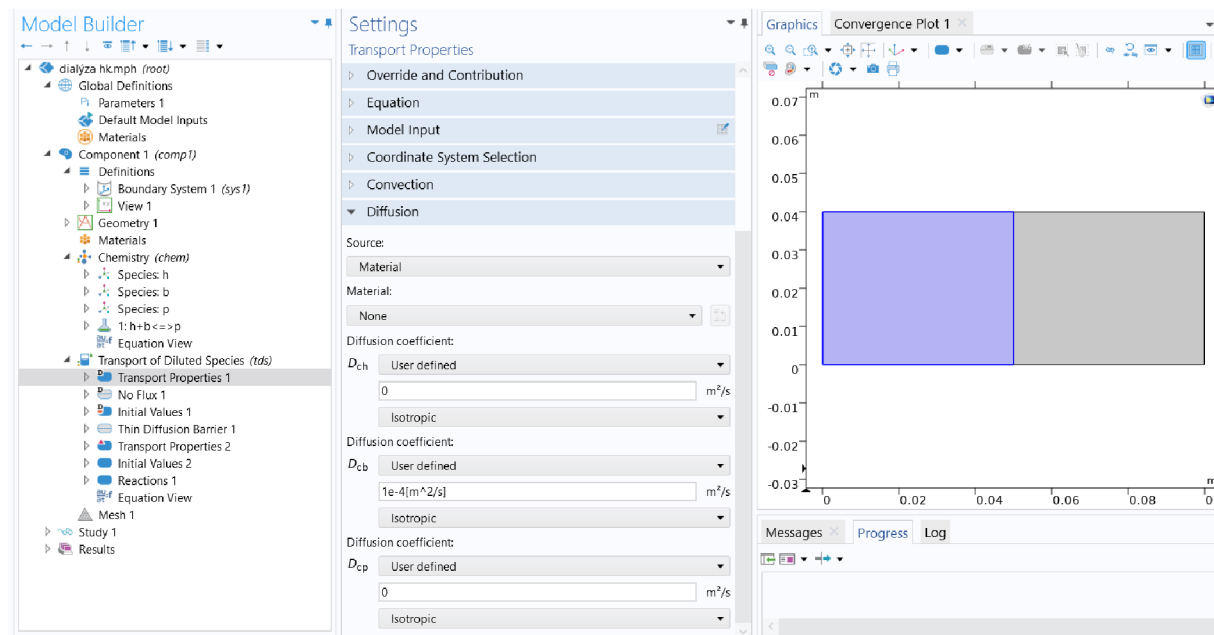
Model Builder

dialýza hk.mph (root)
Global Definitions
Parameters 1
Default Model Inputs
Materials
Component 1 (comp1)
Definitions
Boundary System 1 (sys1)
View 1
Geometry 1
Materials
Chemistry (chem)
Species: h
Species: b
Species: p
1: h+b<=>p
Equation View
Transport of Diluted Species (tds)
Transport Properties 1
No Flux 1
Initial Values 1
Thin Diffusion Barrier 1
Transport Properties 2
Initial Values 2
Reactions 1
Equation View
Mesh 1
Study 1
Results

Settings
Transport Properties

Override and Contribution
Equation
Model Input
Coordinate System Selection
Convection
Diffusion

Source:
Material
Material:
None
Diffusion coefficient:
$D_{ch}$ User defined
0 m²/s
Isotropic
Diffusion coefficient:
$D_{cb}$ User defined
1e-4[m^2/s] m²/s
Isotropic
Diffusion coefficient:
$D_{cp}$ User defined
0 m²/s
Isotropic

Graphics Convergence Plot 1

m
0.07
0.06
0.05
0.04
0.03
0.02
0.01
0
-0.01
-0.02
-0.03
0 0.02 0.04 0.06 0.08 0

Messages Progress Log